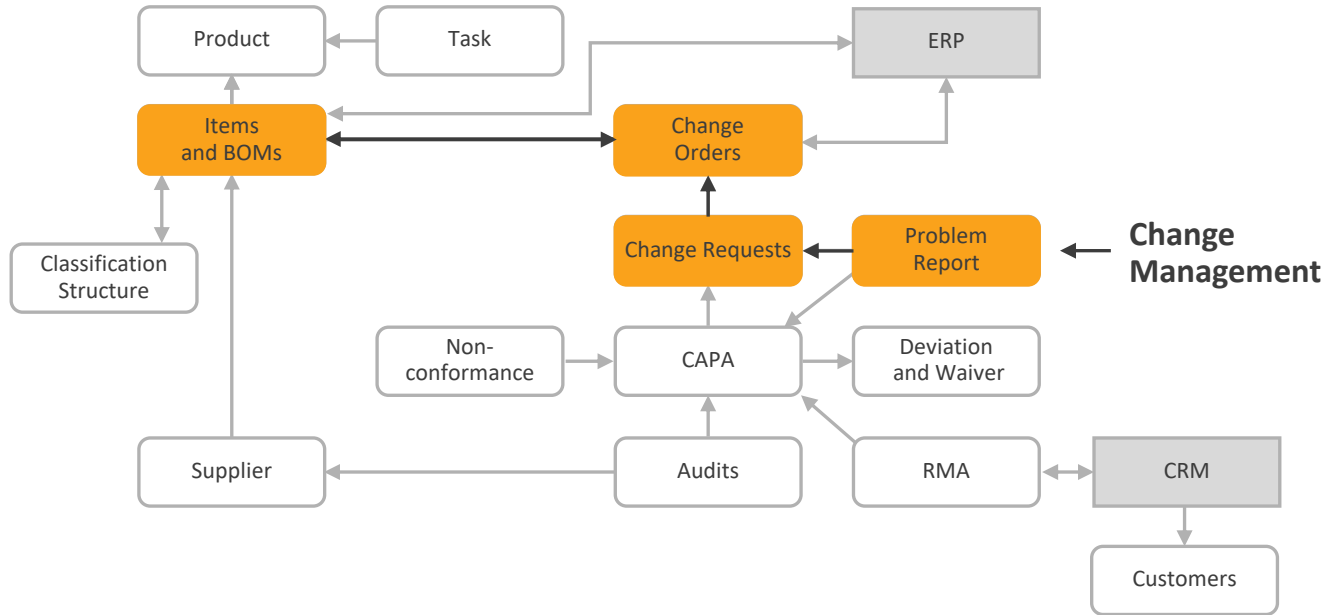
Product

Task

ERP

Items and BOMs

Change Orders

Classification Structure

Change Requests

Problem Report

Change Management

Non-conformance

CAPA

Deviation and Waiver

Supplier

Audits

RMA

CRM

Customers